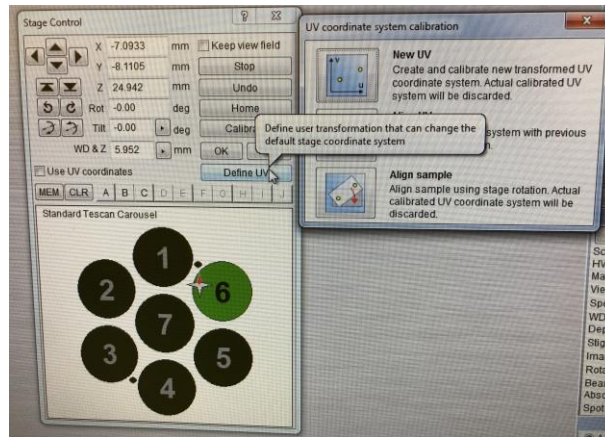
Stage Control

? ⊠

X -7.0933 mm Keep view field

Y -8.1105 mm Stop

Z 24.942 mm Undo

Rot -0.00 deg Home

Tilt -0.00 deg Calibr

WD & Z 5.952 mm OK

Use UV coordinates

Define UV

MEM CLR A B C D E F G H I J

Standard Tescan Carousel

1
2
3
4
5
6
7

UV coordinate system calibration

New UV
Create and calibrate new transformed UV coordinate system. Actual calibrated UV system will be discarded.

Define user transformation that can change the default stage coordinate system

system with previous

Align sample
Align sample using stage rotation. Actual calibrated UV coordinate system will be discarded.

Sc
HV
Ma
Vie
Spe
WD
Dep
Stig
Ima
Rota
Bea
Abso
Spot